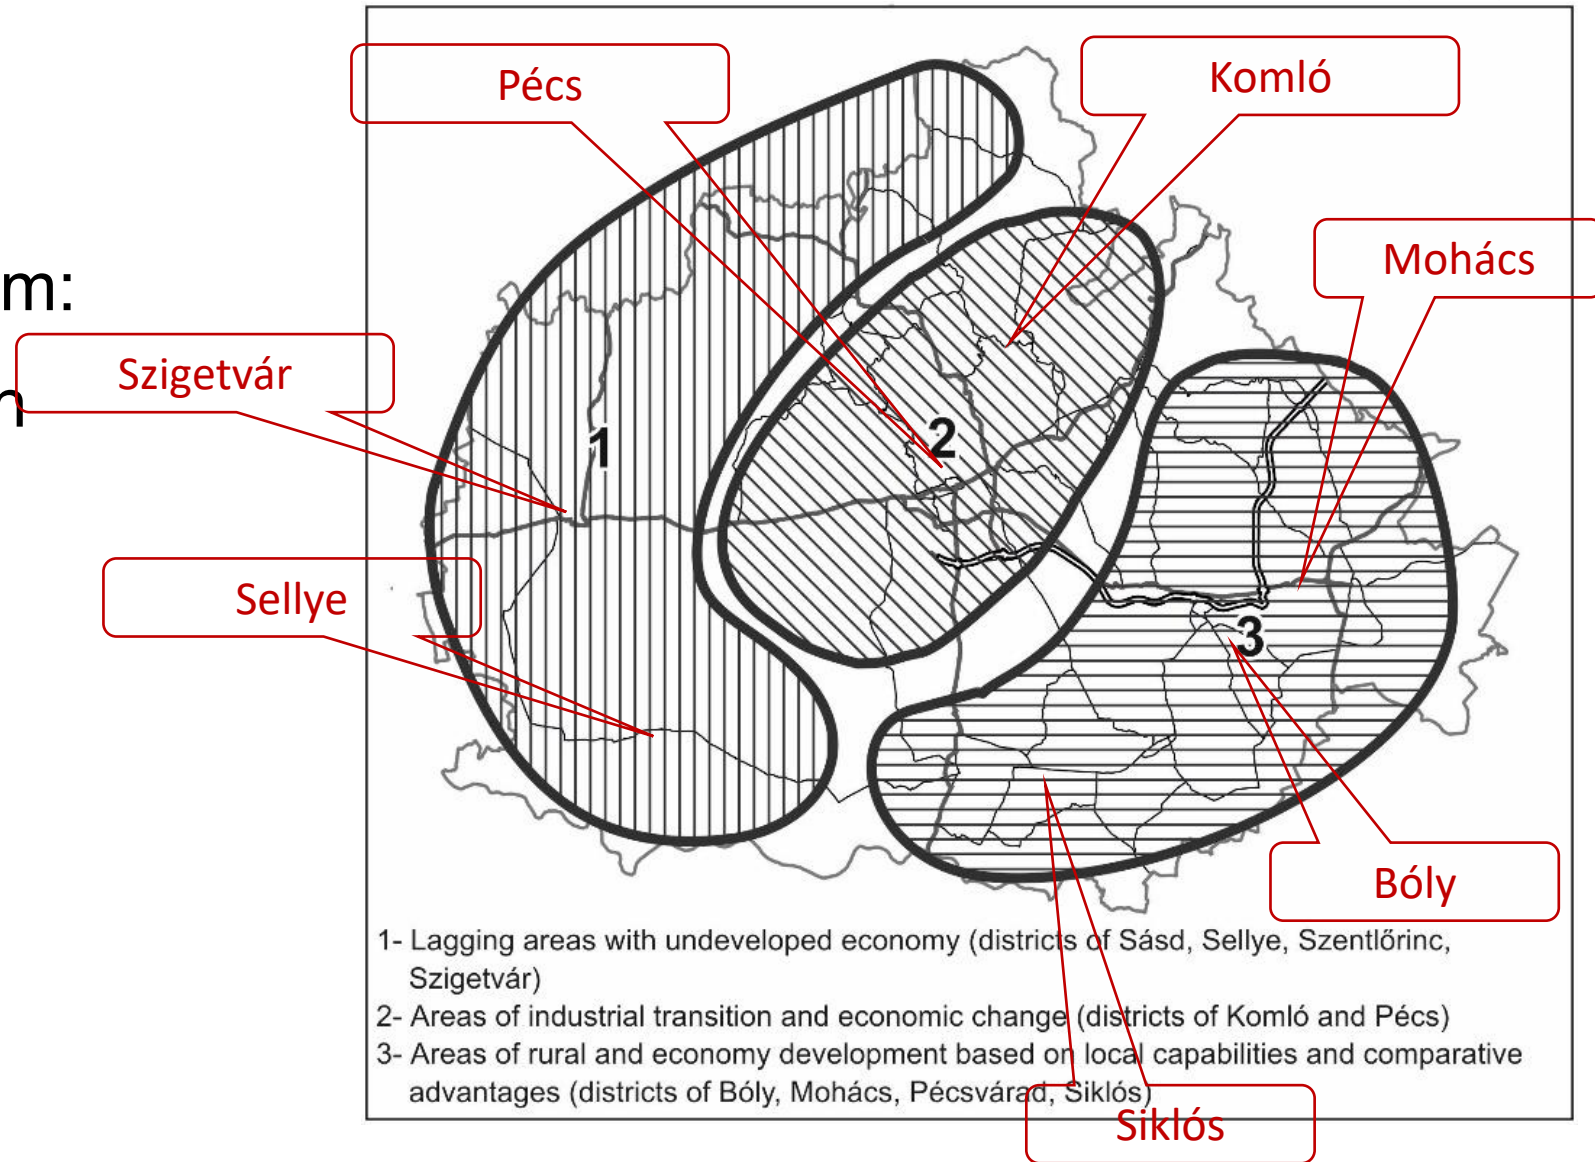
m:

n

Pécs

Komló

Mohács

Szigetvár

Sellye

Bóly

Siklós

1

2

3

1- Lagging areas with undeveloped economy (districts of Sásd, Sellye, Szentlőrinc, Szigetvár)
2- Areas of industrial transition and economic change (districts of Komló and Pécs)
3- Areas of rural and economy development based on local capabilities and comparative advantages (districts of Bóly, Mohács, Pécsvárad, Siklós)